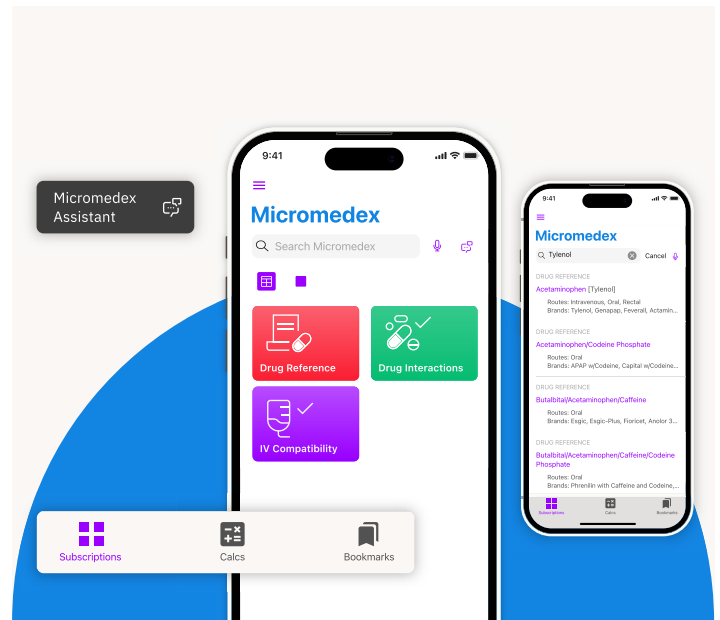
Micromedex Assistant

9:41

Micromedex

Search Micromedex

Drug Reference

Drug Interactions

IV Compatibility

Subscriptions

Calcs

Bookmarks

9:41

Micromedex

Tylenol

Cancel

DRUG REFERENCE

Acetaminophen [Tylenol]

Routes: Intravenous, Oral, Rectal

Brands: Tylenol, Genapap, Feverall, Actamin...

DRUG REFERENCE

Acetaminophen/Codeine Phosphate

Routes: Oral

Brands: APAP w/Codeine, Capital w/Codeine...

DRUG REFERENCE

Butalbital/Acetaminophen/Caffeine

Routes: Oral

Brands: Esgic, Esgic-Plus, Fioricet, Anolor 3...

DRUG REFERENCE

Butalbital/Acetaminophen/Caffeine/Codeine Phosphate

Routes: Oral

Brands: Phrenilin with Caffeine and Codeine...

Subscriptions

Calcs

Bookmarks